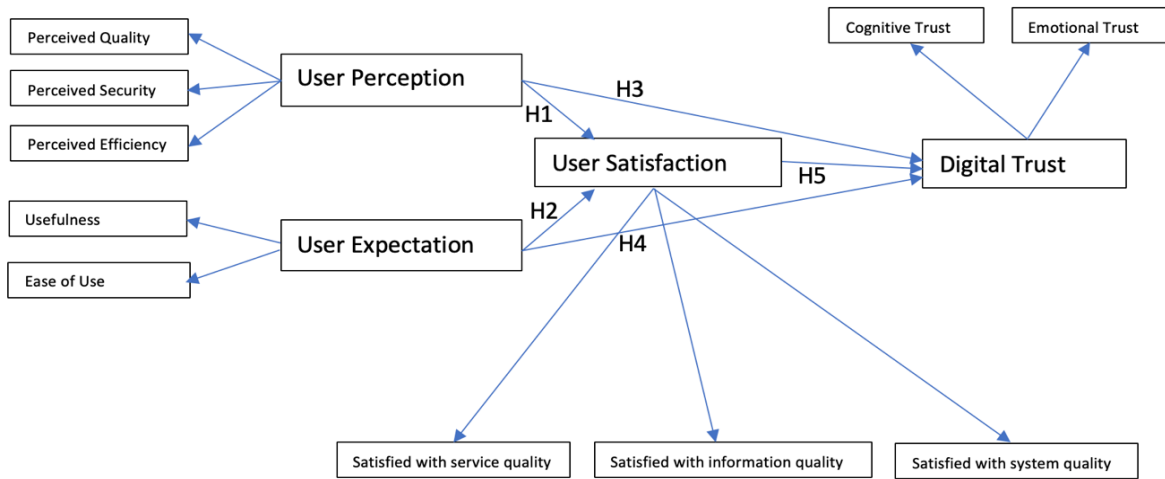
Perceived Quality

Perceived Security

Perceived Efficiency

User Perception

H3

H1

Cognitive Trust

Emotional Trust

User Satisfaction

Digital Trust

H5

Usefulness

H2

User Expectation

H4

Ease of Use

Satisfied with service quality

Satisfied with information quality

Satisfied with system quality